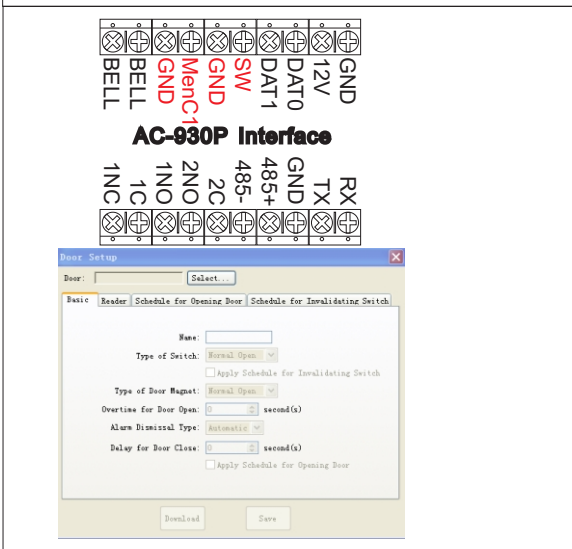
BELL
BELL
GND
MenC1
GND
SW
DAT1
DAT0
12V
GND

AC-930P Interface

1NC
1C
1NO
2NO
2C
485-
485+
GND
TX
RX

Door Setup

Door: Select...

Basic | Reader | Schedule for Opening Door | Schedule for Invalidating Switch

Name:
Type of Switch: Normal Open
Apply Schedule for Invalidating Switch
Type of Door Magnet: Normal Open
Overtime for Door Open: 0 second(s)
Alarm Dismissal Type: Automatic
Delay for Door Close: 0 second(s)
Apply Schedule for Opening Door

Download
Save